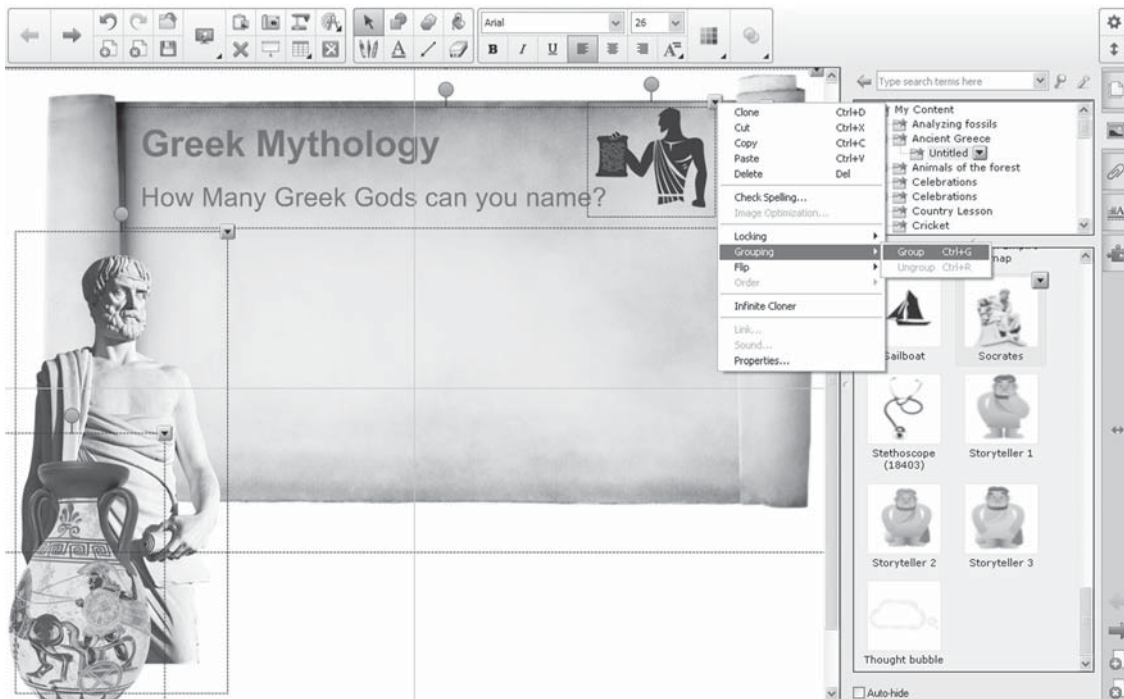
Arial
26
B I U
Greek Mythology
How Many Greek Gods can you name?
Clone Ctrl+D
Cut Ctrl+X
Copy Ctrl+C
Paste Ctrl+V
Delete Del
Check Spelling...
Image Optimization...
Locking
Grouping
Flip
Order
Infinite Cloner
Link...
Sound...
Properties...
Group Ctrl+G
Ungroup Ctrl+R
Type search terms here
My Content
Analyzing fossils
Ancient Greece
Untitled
Animals of the forest
Celebrations
Celebrations
Country Lesson
Cricket
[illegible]nap
Sailboat
Socrates
Stethoscope (18403)
Storyteller 1
Storyteller 2
Storyteller 3
Thought bubble
Auto-hide